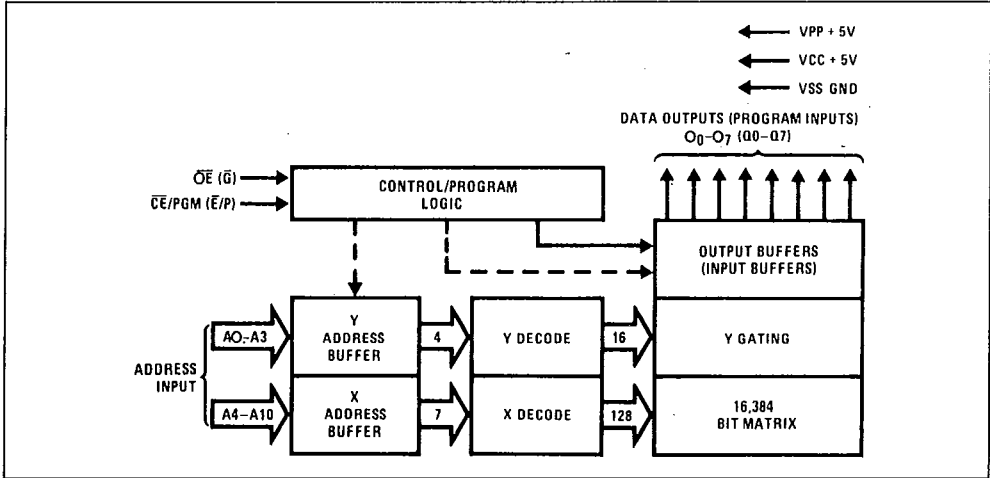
VPP + 5V
VCC + 5V
VSS GND

DATA OUTPUTS (PROGRAM INPUTS)
$O_0$–$O_7$ ($Q_0$–$Q_7$)

$\overline{OE}$ ($\overline{G}$)
$\overline{CE}$/PGM ($\overline{E}$/P)

CONTROL/PROGRAM LOGIC

OUTPUT BUFFERS (INPUT BUFFERS)

ADDRESS INPUT

AO-A3

A4–A10

Y ADDRESS BUFFER

X ADDRESS BUFFER

4

7

Y DECODE

X DECODE

16

128

Y GATING

16,384 BIT MATRIX